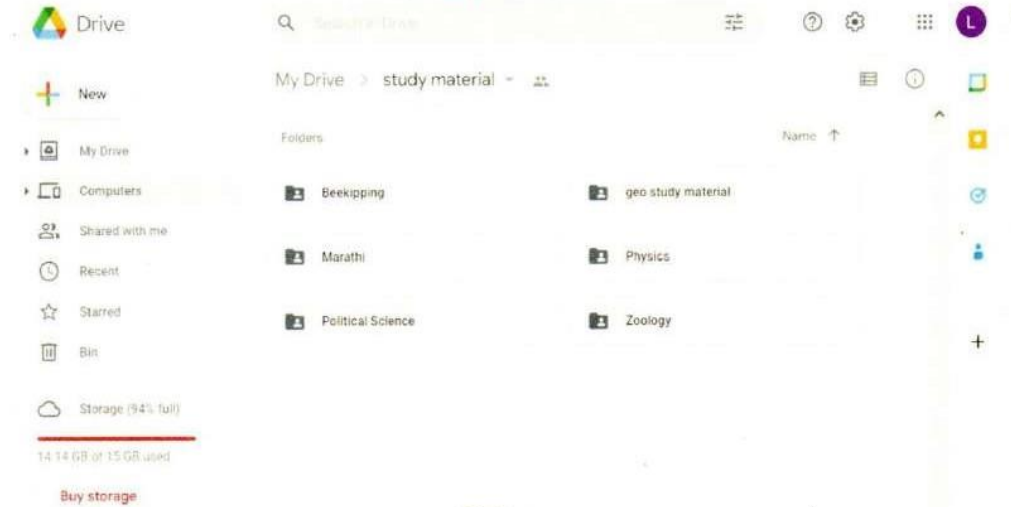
Drive

Search in Drive

L

New

My Drive

Computers

Shared with me

Recent

Starred

Bin

Storage (94% full)

14.14 GB of 15 GB used

Buy storage

My Drive > study material

Folders

Name ↑

Beekipping

geo study material

Marathi

Physics

Political Science

Zoology

+